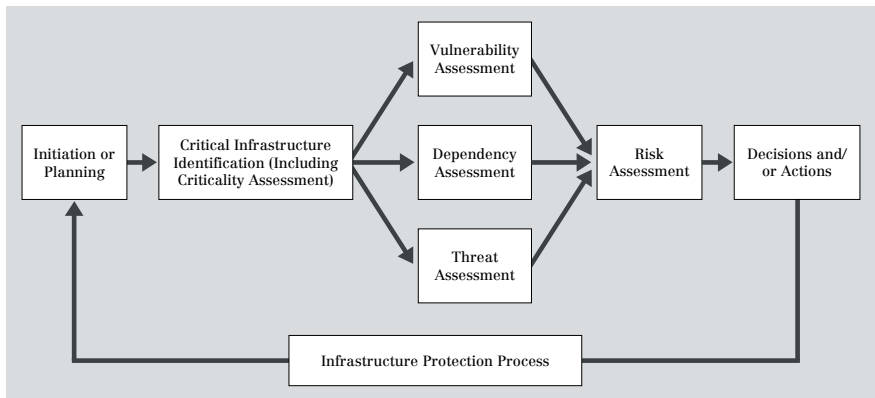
Initiation or Planning

Critical Infrastructure Identification (Including Criticality Assessment)

Vulnerability Assessment

Dependency Assessment

Threat Assessment

Risk Assessment

Decisions and/ or Actions

Infrastructure Protection Process